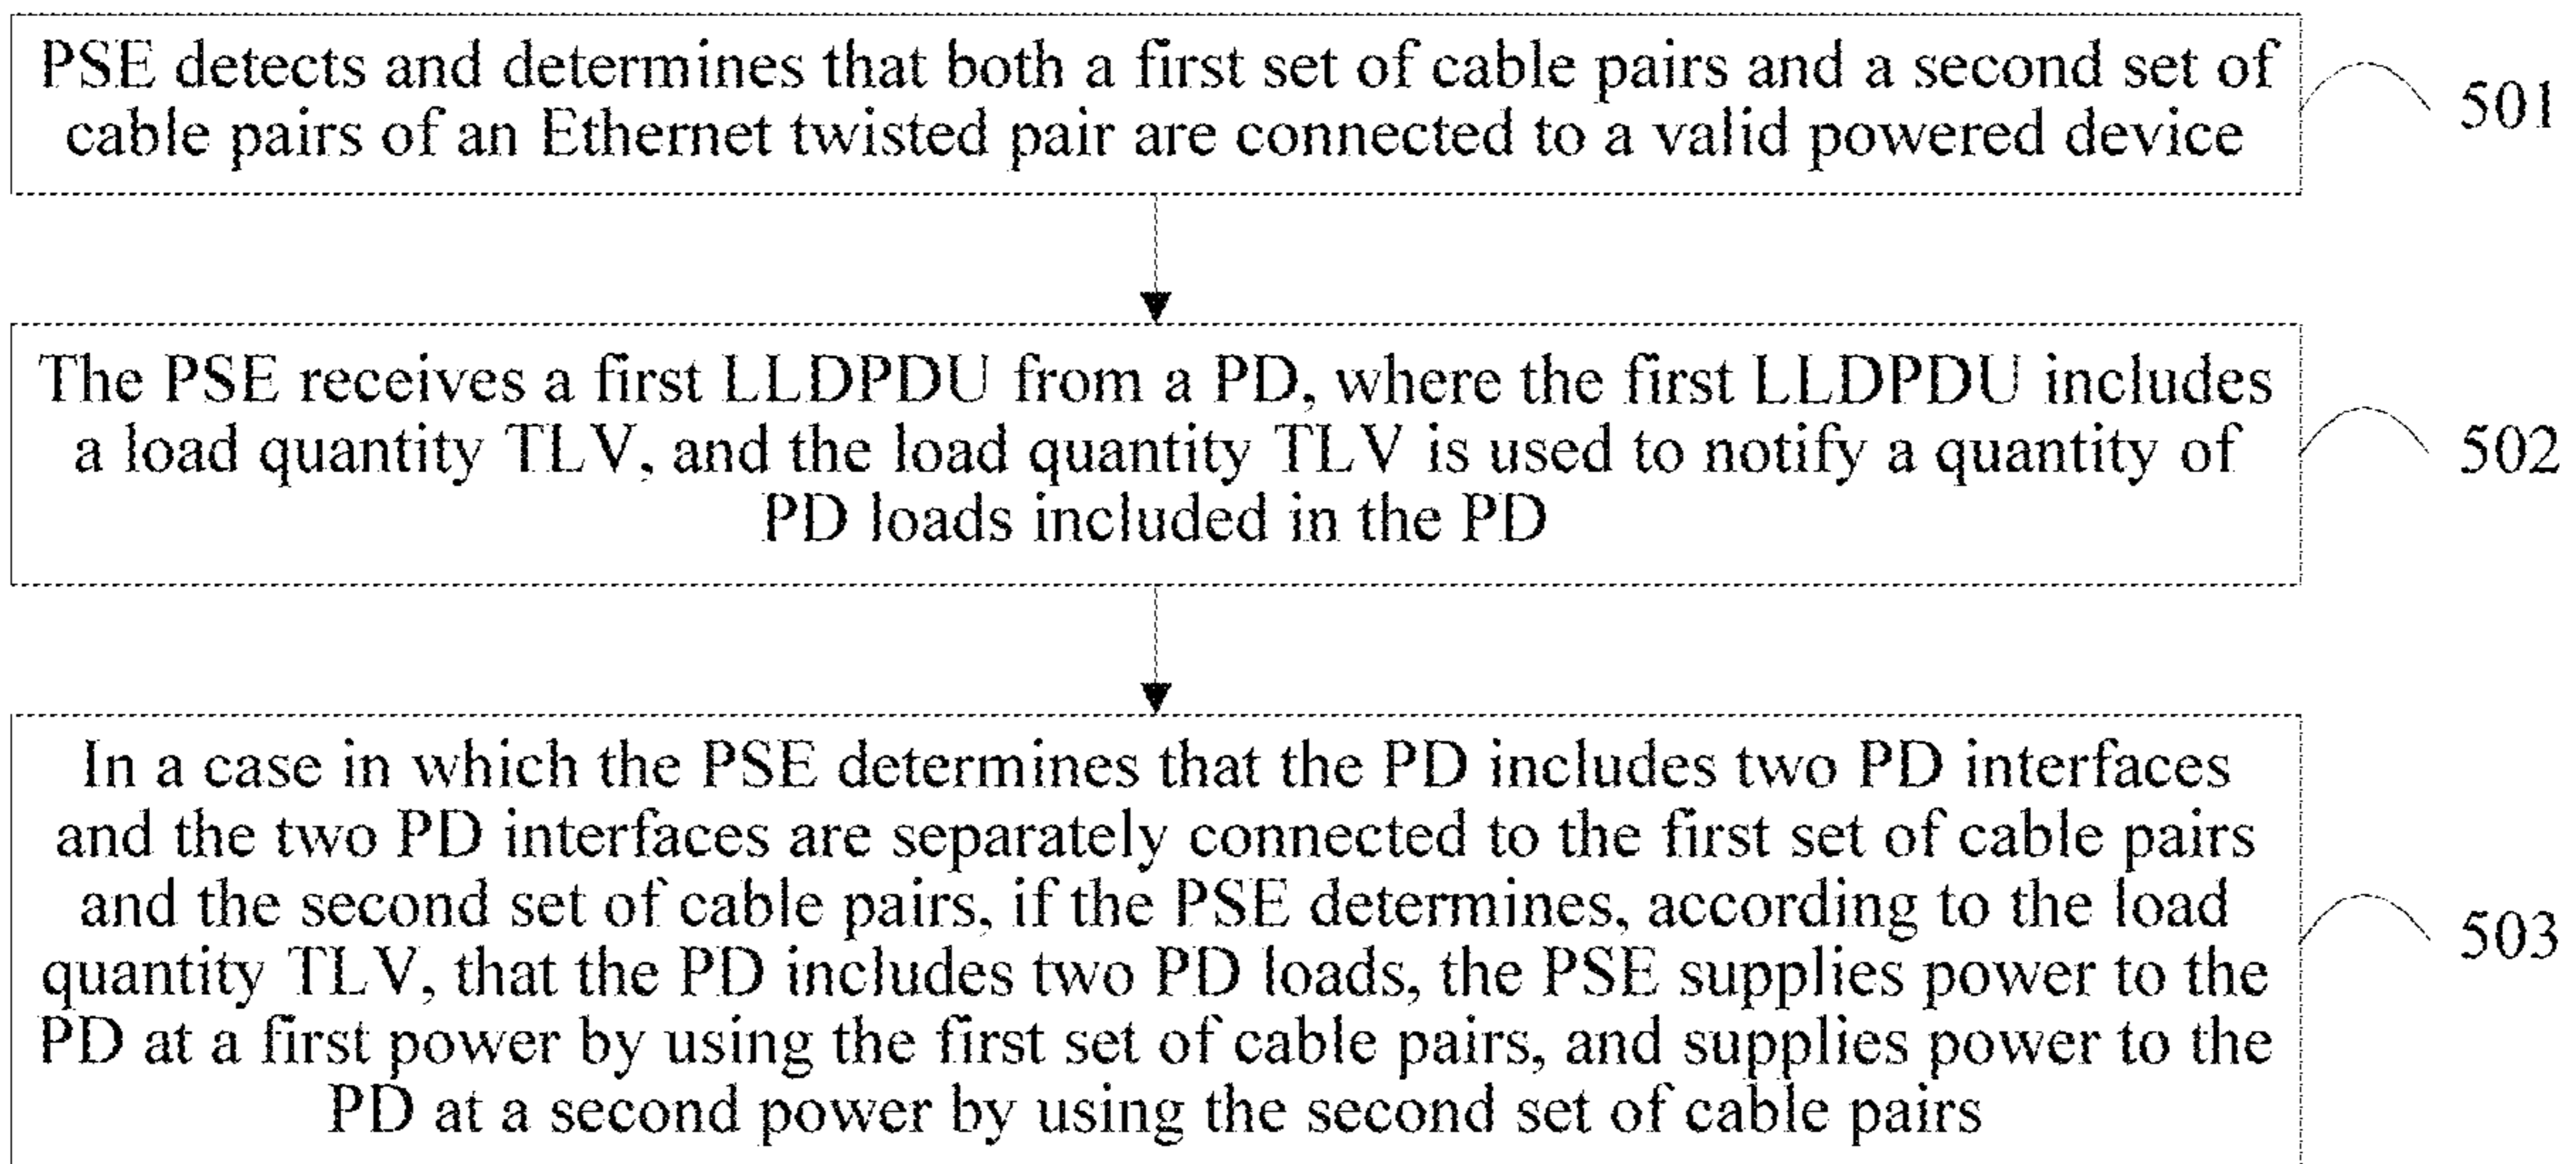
PSE detects and determines that both a first set of cable pairs and a second set of cable pairs of an Ethernet twisted pair are connected to a valid powered device

501

The PSE receives a first LLDPDU from a PD, where the first LLDPDU includes a load quantity TLV, and the load quantity TLV is used to notify a quantity of PD loads included in the PD

502

In a case in which the PSE determines that the PD includes two PD interfaces and the two PD interfaces are separately connected to the first set of cable pairs and the second set of cable pairs, if the PSE determines, according to the load quantity TLV, that the PD includes two PD loads, the PSE supplies power to the PD at a first power by using the first set of cable pairs, and supplies power to the PD at a second power by using the second set of cable pairs

503